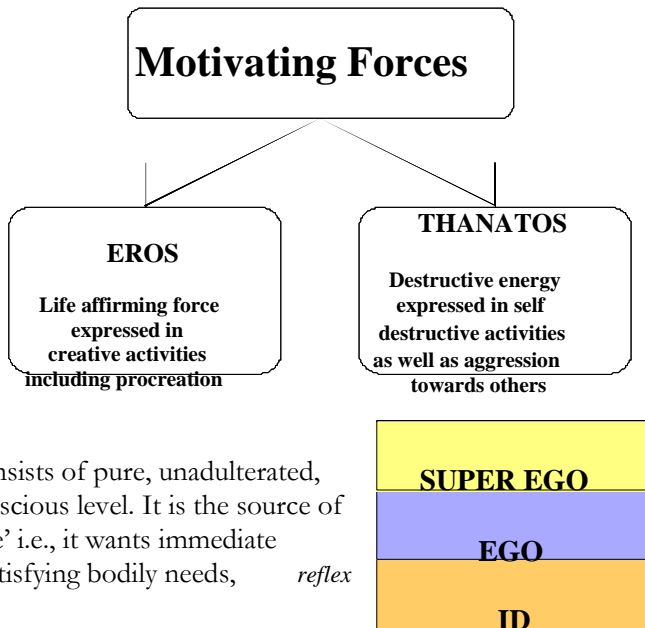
Motivating Forces

EROS

Life affirming force expressed in creative activities including procreation

THANATOS

Destructive energy expressed in self destructive activities as well as aggression towards others

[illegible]nsists of pure, unadulterated, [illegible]scious level. It is the source of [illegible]' i.e., it wants immediate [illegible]tisfying bodily needs, *reflex*

SUPER EGO

EGO

ID